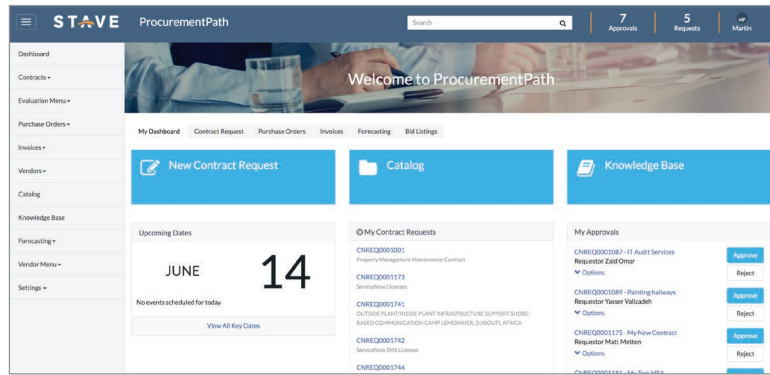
STAVE ProcurementPath

Search

7 Approvals

5 Requests

MP Martin

Dashboard

Contracts ▾

Evaluation Menu ▾

Purchase Orders ▾

Invoices ▾

Vendors ▾

Catalog

Knowledge Base

Forecasting ▾

Vendor Menu ▾

Settings ▾

Welcome to ProcurementPath

My Dashboard | Contract Request | Purchase Orders | Invoices | Forecasting | Bid Listings

New Contract Request

Catalog

Knowledge Base

Upcoming Dates

JUNE 14

No events scheduled for today

View All Key Dates

My Contract Requests

CNREQ0001001
Property Management Maintenance Contract

CNREQ0001173
ServiceNow Licenses

CNREQ0001741
OUTSIDE PLANT/INSIDE PLANT INFRASTRUCTURE SUPPORT SHORE-BASED COMMUNICATION CAMP LEMONNIER, DJIBOUTI, AFRICA

CNREQ0001742
ServiceNow SMS Licenses

CNREQ0001744

My Approvals

CNREQ0001087 - IT Audit Services
Requestor Zaid Omar
Options
Approve
Reject

CNREQ0001089 - Painting hallways
Requestor Yasser Valizadeh
Options
Approve
Reject

CNREQ0001175 - My New Contract
Requestor Matt Metten
Options
Approve
Reject

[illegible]